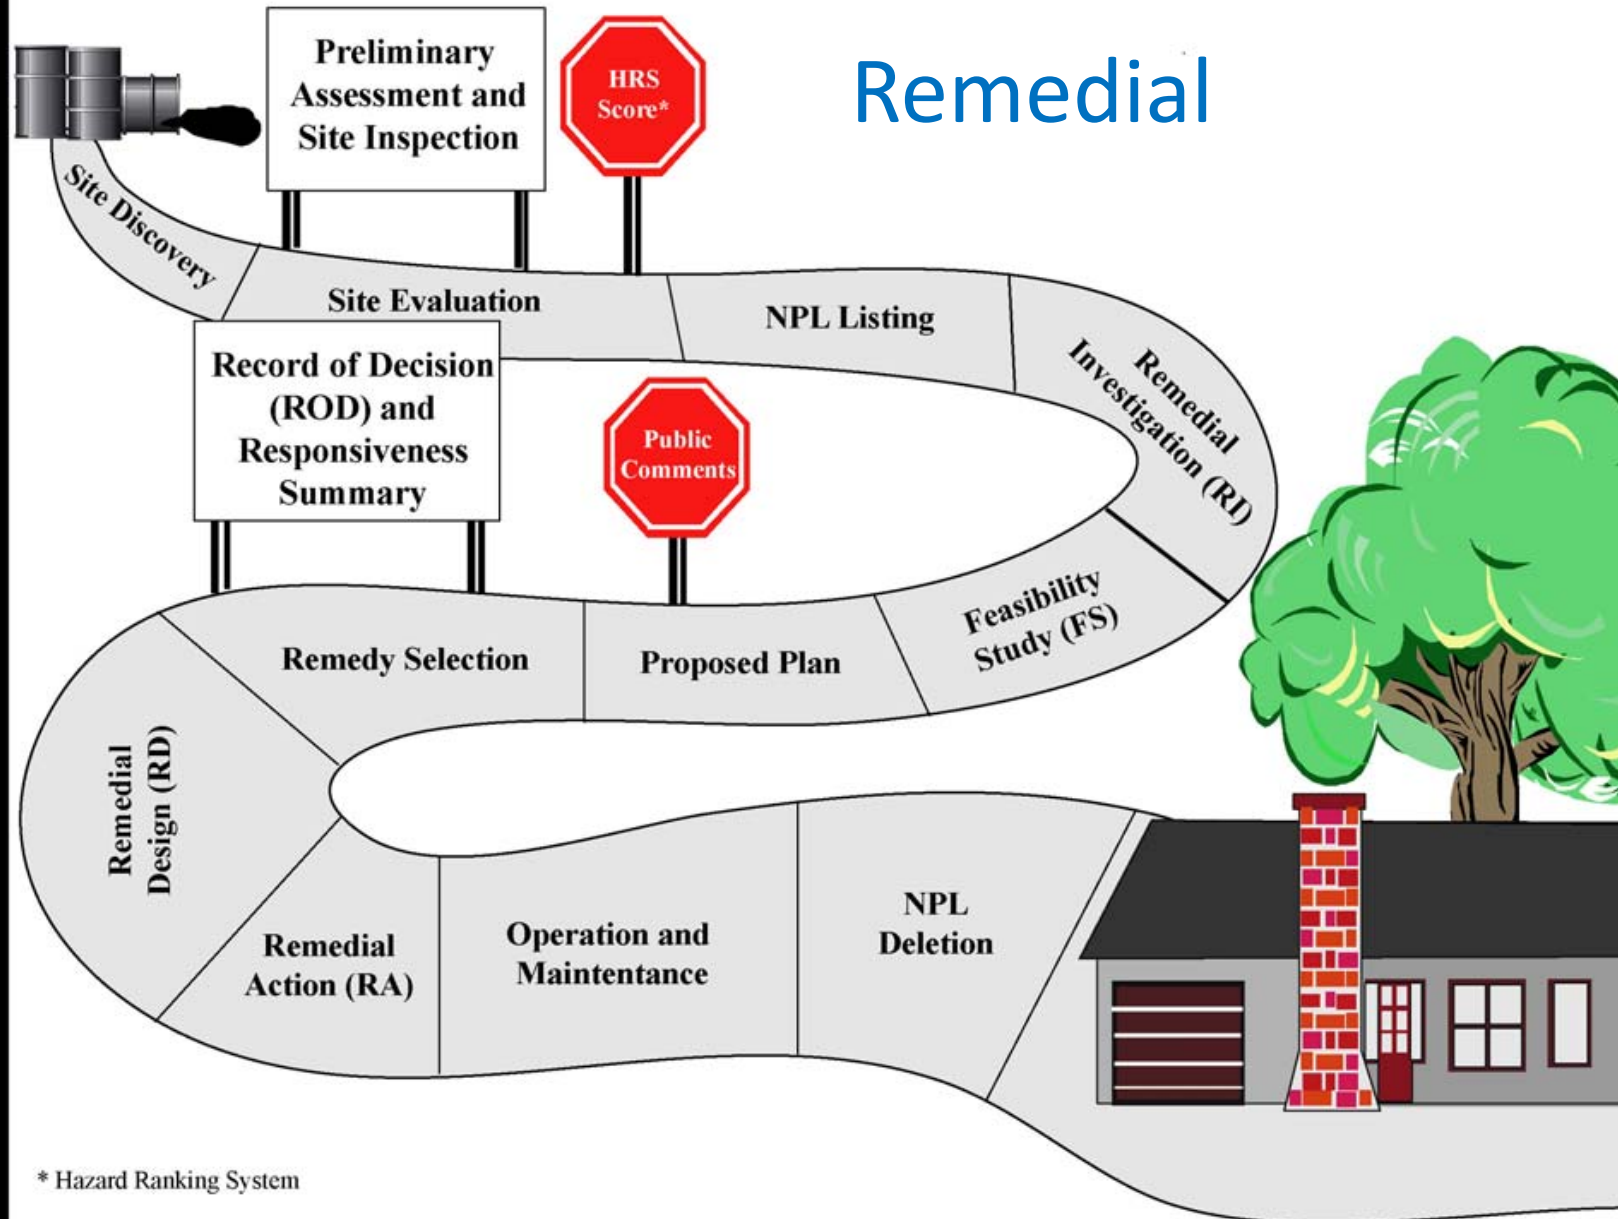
Remedial

Preliminary Assessment and Site Inspection

HRS Score*

Site Discovery

Site Evaluation

NPL Listing

Remedial Investigation (RI)

Record of Decision (ROD) and Responsiveness Summary

Public Comments

Feasibility Study (FS)

Remedy Selection

Proposed Plan

Remedial Design (RD)

Remedial Action (RA)

Operation and Maintentance

NPL Deletion

* Hazard Ranking System